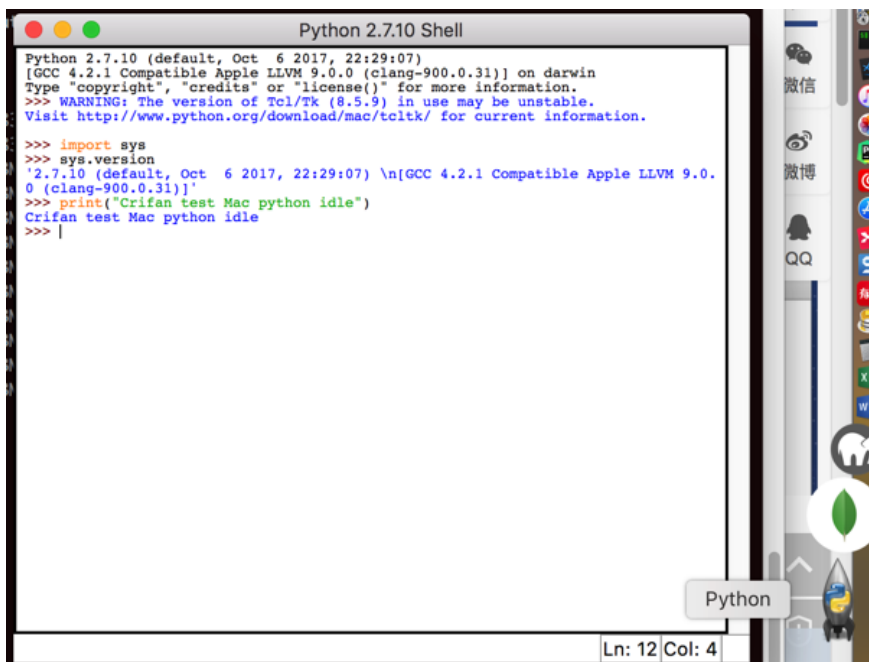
Python 2.7.10 Shell

Python 2.7.10 (default, Oct 6 2017, 22:29:07)
[GCC 4.2.1 Compatible Apple LLVM 9.0.0 (clang-900.0.31)] on darwin
Type "copyright", "credits" or "license()" for more information.
>>> WARNING: The version of Tcl/Tk (8.5.9) in use may be unstable.
Visit http://www.python.org/download/mac/tcltk/ for current information.

>>> import sys
>>> sys.version
'2.7.10 (default, Oct 6 2017, 22:29:07) \n[GCC 4.2.1 Compatible Apple LLVM 9.0.0 (clang-900.0.31)]'
>>> print("Crifan test Mac python idle")
Crifan test Mac python idle
>>>

Ln: 12 Col: 4

微信
微博
QQ

Python